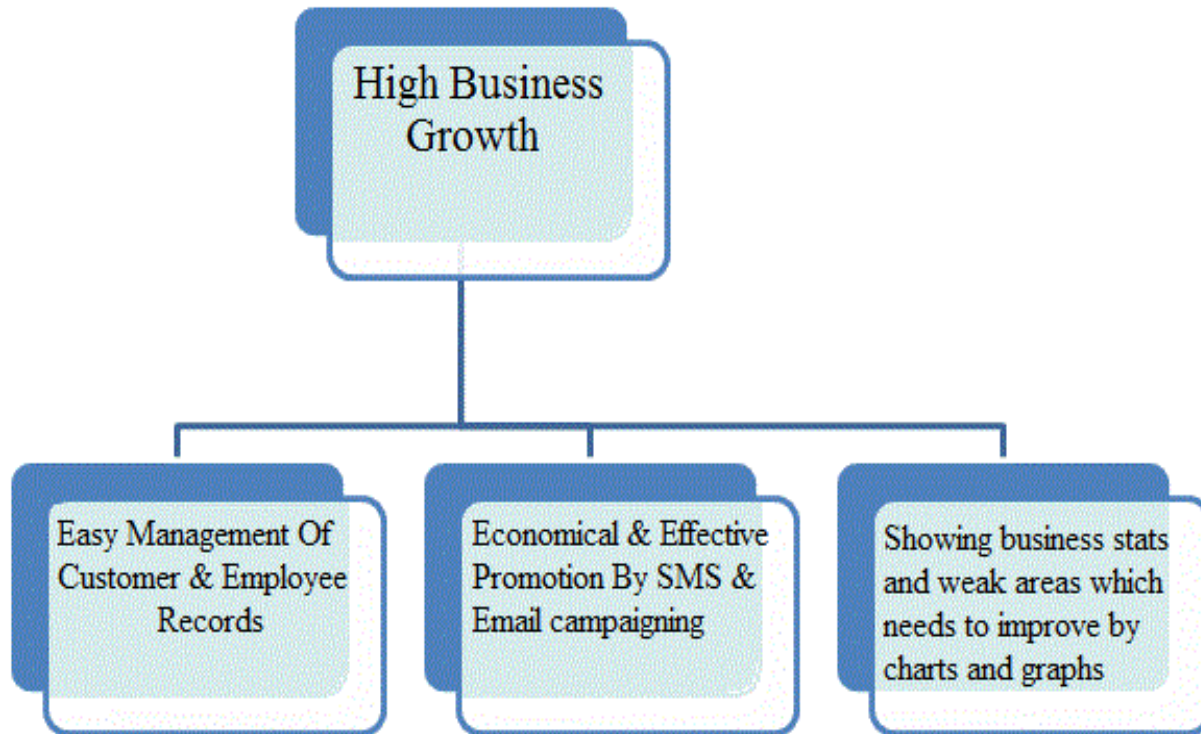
High Business Growth

Easy Management Of Customer & Employee Records

Economical & Effective Promotion By SMS & Email campaigning

Showing business stats and weak areas which needs to improve by charts and graphs